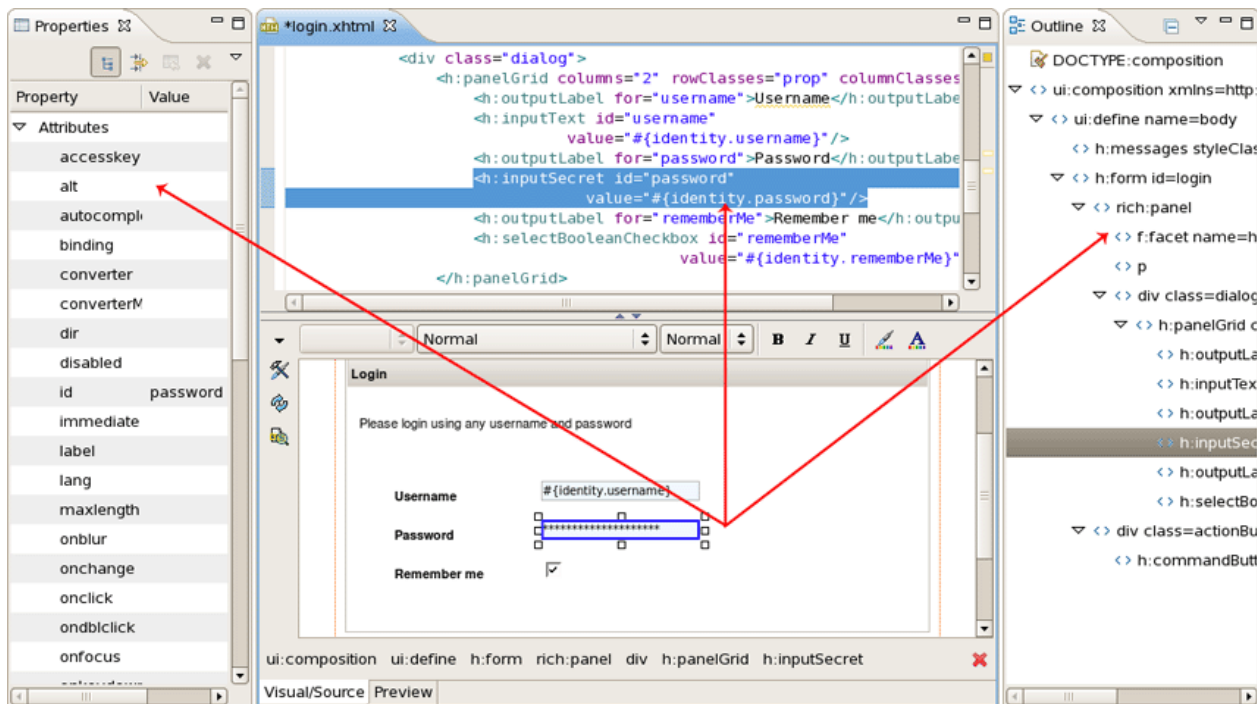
Properties

| Property | Value |
|---|---|
| Attributes | |
| accesskey | |
| alt | |
| autocompl | |
| binding | |
| converter | |
| converterM | |
| dir | |
| disabled | |
| id | password |
| immediate | |
| label | |
| lang | |
| maxlength | |
| onblur | |
| onchange | |
| onclick | |
| ondblclick | |
| onfocus | |

*login.xhtml

<div class="dialog">
<h:panelGrid columns="2" rowClasses="prop" columnClasses
<h:outputLabel for="username">Username</h:outputLabe
<h:inputText id="username"
value="#{identity.username}"/>
<h:outputLabel for="password">Password</h:outputLabe
<h:inputSecret id="password"
value="#{identity.password}"/>
<h:outputLabel for="rememberMe">Remember me</h:outpu
<h:selectBooleanCheckbox id="rememberMe"
value="#{identity.rememberMe}"
</h:panelGrid>

Normal Normal B I U

Login

Please login using any username and password

Username #{identity.username}

Password ********************

Remember me

ui:composition ui:define h:form rich:panel div h:panelGrid h:inputSecret

Visual/Source Preview

Outline

DOCTYPE:composition
ui:composition xmlns=http:
ui:define name=body
h:messages styleClas
h:form id=login
rich:panel
f:facet name=h
p
div class=dialog
h:panelGrid c
h:outputLa
h:inputTex
h:outputLa
h:inputSec
h:outputLa
h:selectBo
div class=actionBu
h:commandButt